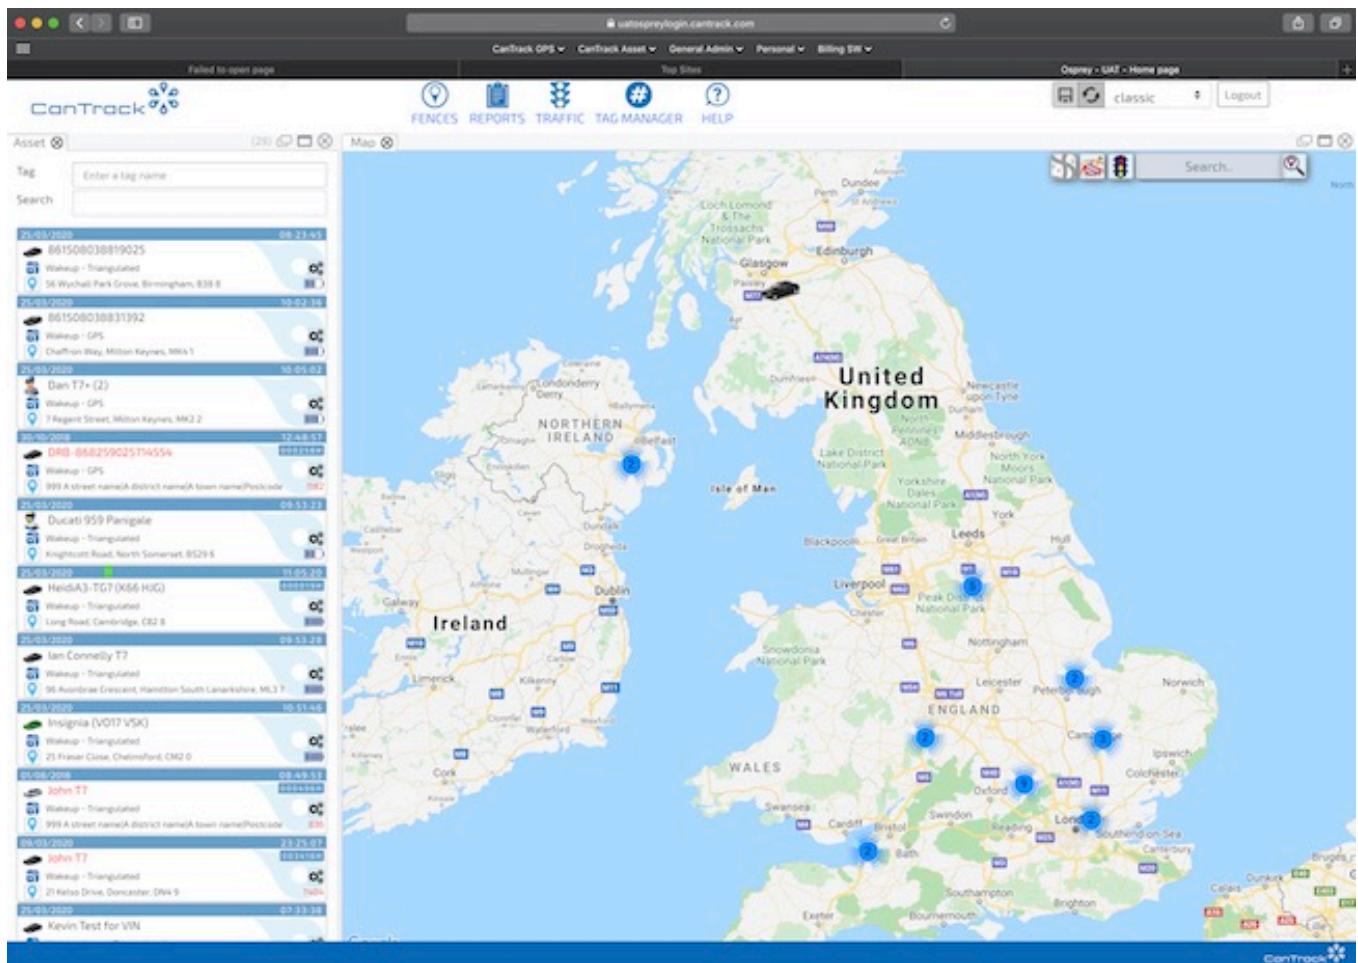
uatospreylogin.cantrack.com

CanTrack GPS ▾ CanTrack Asset ▾ General Admin ▾ Personal ▾ Billing SW ▾

Failed to open page | Top Sites | Osprey - UAT - Home page

CanTrack

FENCES REPORTS TRAFFIC TAG MANAGER HELP

classic | Logout

Asset ⊗

Map ⊗

Tag | Enter a tag name

Search

25/03/2020 08:23:45
861508038819025
Wakeup - Triangulated
56 Wychall Park Grove, Birmingham, B38 8

25/03/2020 10:02:36
861508038831392
Wakeup - GPS
Chaffron Way, Milton Keynes, MK4 1

25/03/2020 10:05:02
Dan T7+ (2)
Wakeup - GPS
7 Regent Street, Milton Keynes, MK2 2

30/10/2018 12:48:57
DRB-868259025714554
Wakeup - GPS
999 A street name/A district name/A town name/Postcode

25/03/2020 09:53:23
Ducati 959 Panigale
Wakeup - Triangulated
Knightcott Road, North Somerset, BS29 6

25/03/2020 11:05:20
HeidiA3-TG7 (X66 HJG)
Wakeup - Triangulated
Long Road, Cambridge, CB2 8

25/03/2020 09:53:28
Ian Connelly T7
Wakeup - Triangulated
96 Avonbrae Crescent, Hamilton South Lanarkshire, ML3 7

25/03/2020 10:51:46
Insignia (VO17 VSK)
Wakeup - Triangulated
23 Fraser Close, Chelmsford, CM2 0

01/08/2018 08:49:53
John T7
Wakeup - Triangulated
999 A street name/A district name/A town name/Postcode

06/03/2020 23:25:07
John T7
Wakeup - Triangulated
21 Kelso Drive, Doncaster, DN4 9

25/03/2020 07:33:38
Kevin Test for VIN

Search...

Dundee
Perth
Loch Lomond & The Trossachs National Park
Edinburgh
Glasgow
Paisley
Dumfries
United Kingdom
Newcastle upon Tyne
Durham
North Pennines AONB
Middlesbrough
Lake District National Park
North York Moors National Park
Coleraine
Londonderry
Derry
NORTHERN IRELAND
Belfast
Omagh
Enniskillen
Sligo
Isle of Man
Yorkshire Dales National Park
York
Leeds
Hull
Blackpool
Great Britain
Liverpool
Peak District National Park
Chester
Galway
Athlone
Dublin
Ireland
Nottingham
Snowdonia National Park
Leicester
Peterborough
Norwich
ENGLAND
Limerick
Kilkenny
Waterford
Cork
WALES
Cambridge
Ipswich
Colchester
Oxford
Swansea
Cardiff
Bristol
Swindon
Reading
London
Southend-on-Sea
Bath
Canterbury
Southampton
Brighton
Exeter
Bournemouth
Calais
Dunkirk
Brugge
Ennis
Mullingar
Drogheda
Dundalk
Carlow
Tralee
Killarney
Castlebar
Ballina
Westport

CanTrack